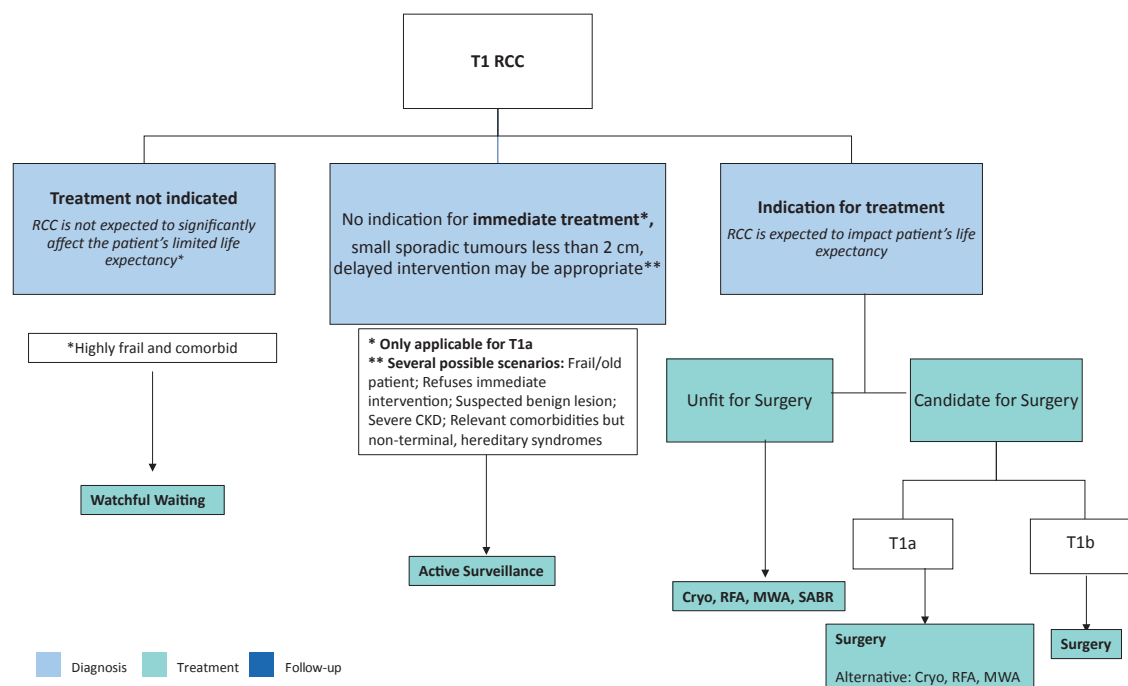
T1 RCC

Treatment not indicated

RCC is not expected to significantly affect the patient's limited life expectancy*

No indication for **immediate treatment*,** small sporadic tumours less than 2 cm, delayed intervention may be appropriate**

Indication for treatment

RCC is expected to impact patient's life expectancy

*Highly frail and comorbid

* Only applicable for T1a
** Several possible scenarios: Frail/old patient; Refuses immediate intervention; Suspected benign lesion; Severe CKD; Relevant comorbidities but non-terminal, hereditary syndromes

Unfit for Surgery

Candidate for Surgery

Watchful Waiting

Active Surveillance

Cryo, RFA, MWA, SABR

T1a

T1b

Surgery

Alternative: Cryo, RFA, MWA

Surgery

Diagnosis Treatment Follow-up